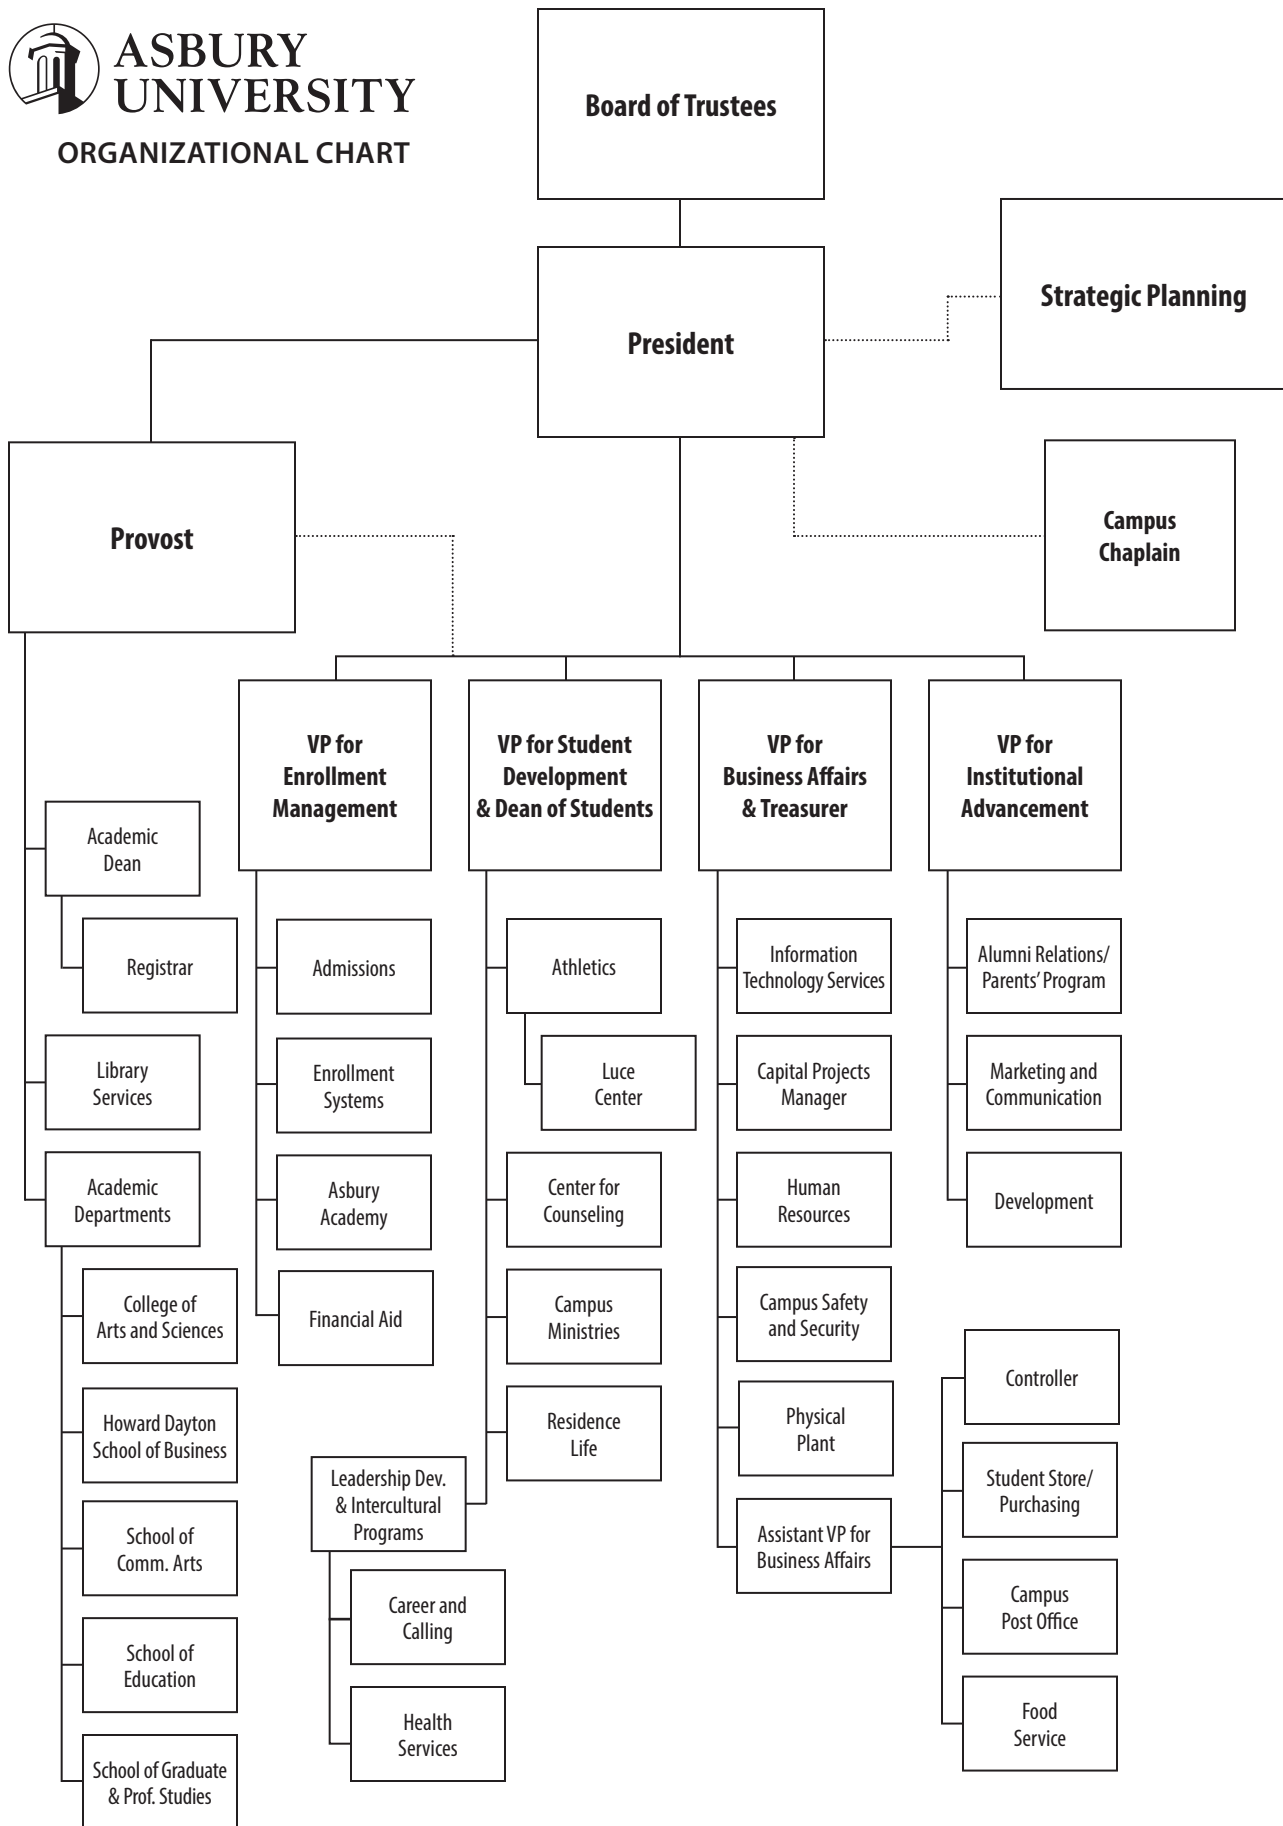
ASBURY UNIVERSITY
ORGANIZATIONAL CHART

Board of Trustees

President

Strategic Planning

Provost

Campus Chaplain

VP for Enrollment Management

VP for Student Development & Dean of Students

VP for Business Affairs & Treasurer

VP for Institutional Advancement

Academic Dean

Registrar

Library Services

Academic Departments

College of Arts and Sciences

Howard Dayton School of Business

School of Comm. Arts

School of Education

School of Graduate & Prof. Studies

Admissions

Enrollment Systems

Asbury Academy

Financial Aid

Athletics

Luce Center

Center for Counseling

Campus Ministries

Residence Life

Leadership Dev. & Intercultural Programs

Career and Calling

Health Services

Information Technology Services

Capital Projects Manager

Human Resources

Campus Safety and Security

Physical Plant

Assistant VP for Business Affairs

Controller

Student Store/ Purchasing

Campus Post Office

Food Service

Alumni Relations/ Parents' Program

Marketing and Communication

Development